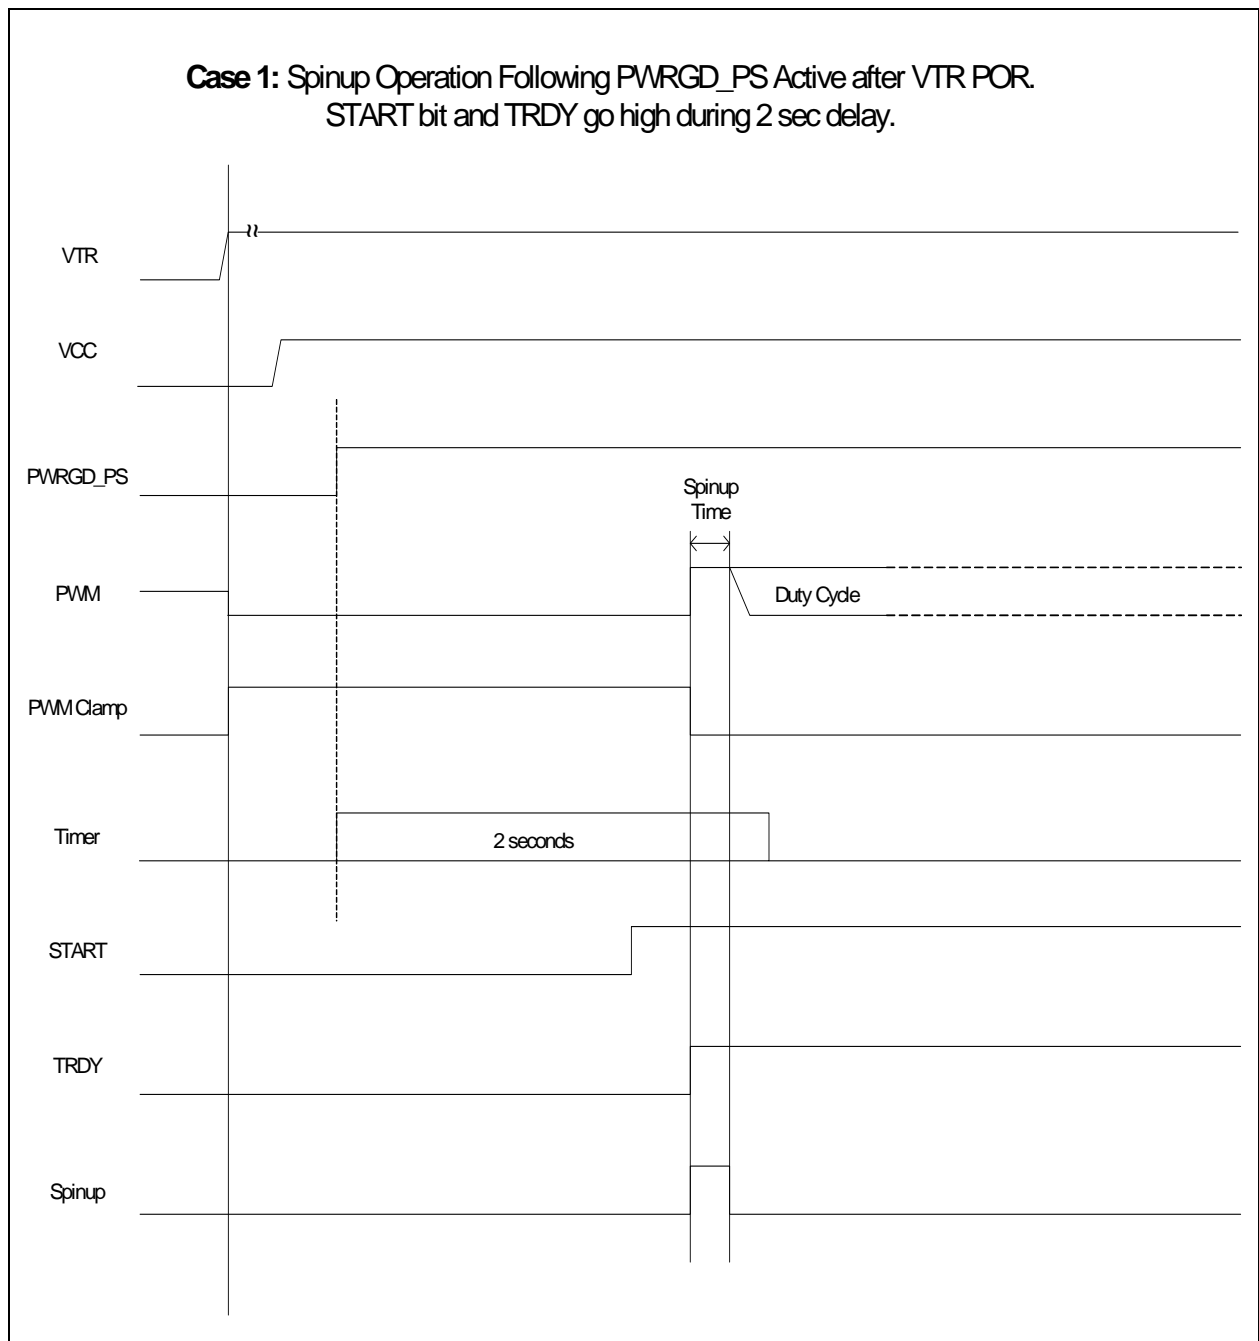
**Case 1:** Spinup Operation Following PWRGD_PS Active after VTR POR. START bit and TRDY go high during 2 sec delay.

VTR

VCC

PWRGD_PS

Spinup Time

PWM

Duty Cycle

PWM Clamp

Timer

2 seconds

START

TRDY

Spinup